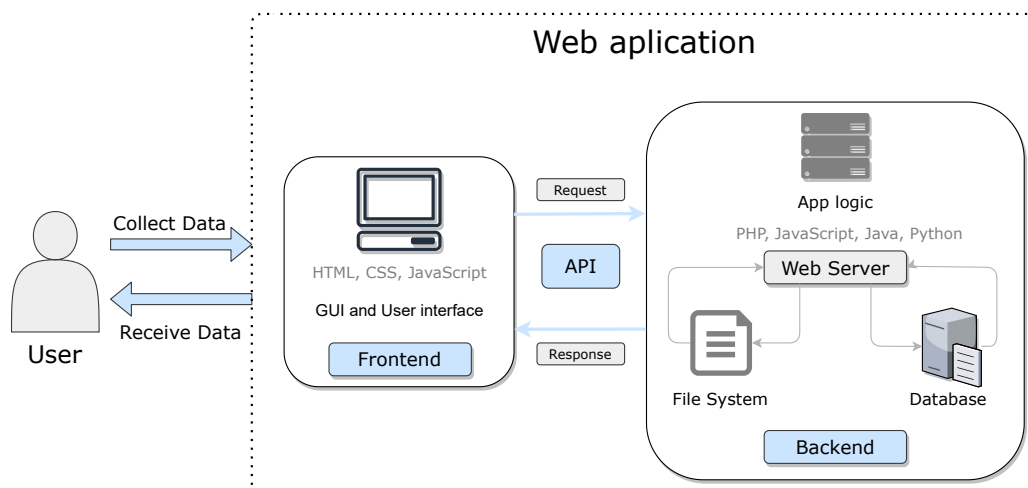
Web aplication

User

Collect Data

Receive Data

HTML, CSS, JavaScript

GUI and User interface

Frontend

Request

API

Response

App logic

PHP, JavaScript, Java, Python

Web Server

File System

Database

Backend